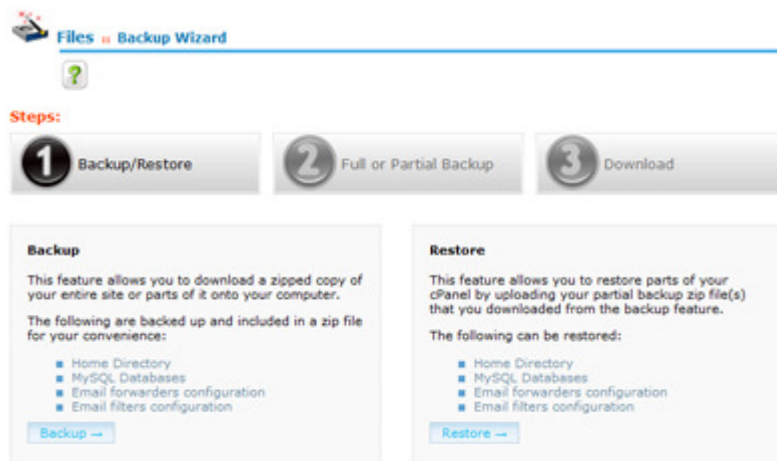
Files » Backup Wizard

?

Steps:

1 Backup/Restore

2 Full or Partial Backup

3 Download

Backup

This feature allows you to download a zipped copy of your entire site or parts of it onto your computer.

The following are backed up and included in a zip file for your convenience:

- Home Directory
- MySQL Databases
- Email forwarders configuration
- Email filters configuration

Backup →

Restore

This feature allows you to restore parts of your cPanel by uploading your partial backup zip file(s) that you downloaded from the backup feature.

The following can be restored:

- Home Directory
- MySQL Databases
- Email forwarders configuration
- Email filters configuration

Restore →